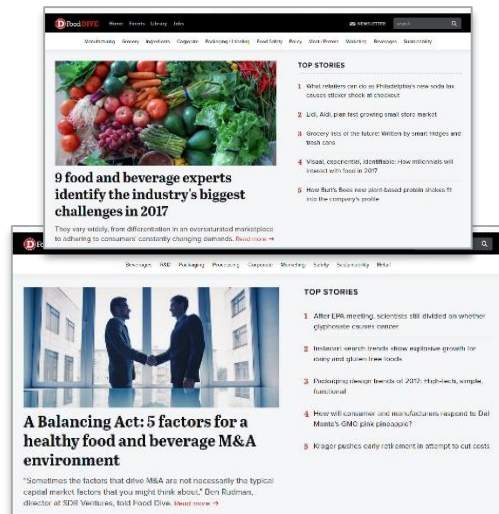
Food DIVE Home Events Library Jobs

NEWSLETTER search

Manufacturing Grocery Ingredients Corporate Packaging / Labeling Food Safety Policy Meal / Flavors Marketing Beverages Sustainability

9 food and beverage experts identify the industry's biggest challenges in 2017

They vary widely, from differentiation in an oversaturated marketplace to adhering to consumers' constantly changing demands. Read more →

TOP STORIES

1 What retailers can do as Philadelphia's new soda tax causes sticker shock at checkout

2 Lidl, Aldi plan fast growing small store market

3 Grocery lists of the future: Written by smart fridges and trash cans

4 Visual, experiential, identifiable: How millennials will interact with food in 2017

5 How Burt's Bees new plant-based protein shakes fit into the company's profile

Beverages R&D Packaging Processing Corporate Marketing Safety Sustainability Retail

A Balancing Act: 5 factors for a healthy food and beverage M&A environment

"Sometimes the factors that drive M&A are not necessarily the typical capital market factors that you might think about," Don Rudman, director at SDR Ventures, told Food Dive. Read more →

TOP STORIES

1 After EPA meeting, scientists still divided on whether glyphosate causes cancer

2 Instacart search trends show explosive growth for dairy and gluten free foods

3 Packaging design trends of 2017: High-tech, simple, functional

4 How will consumer and manufacturers respond to Del Monte's GMO pink pineapple?

5 Kroger pushes early retirement in attempt to cut costs